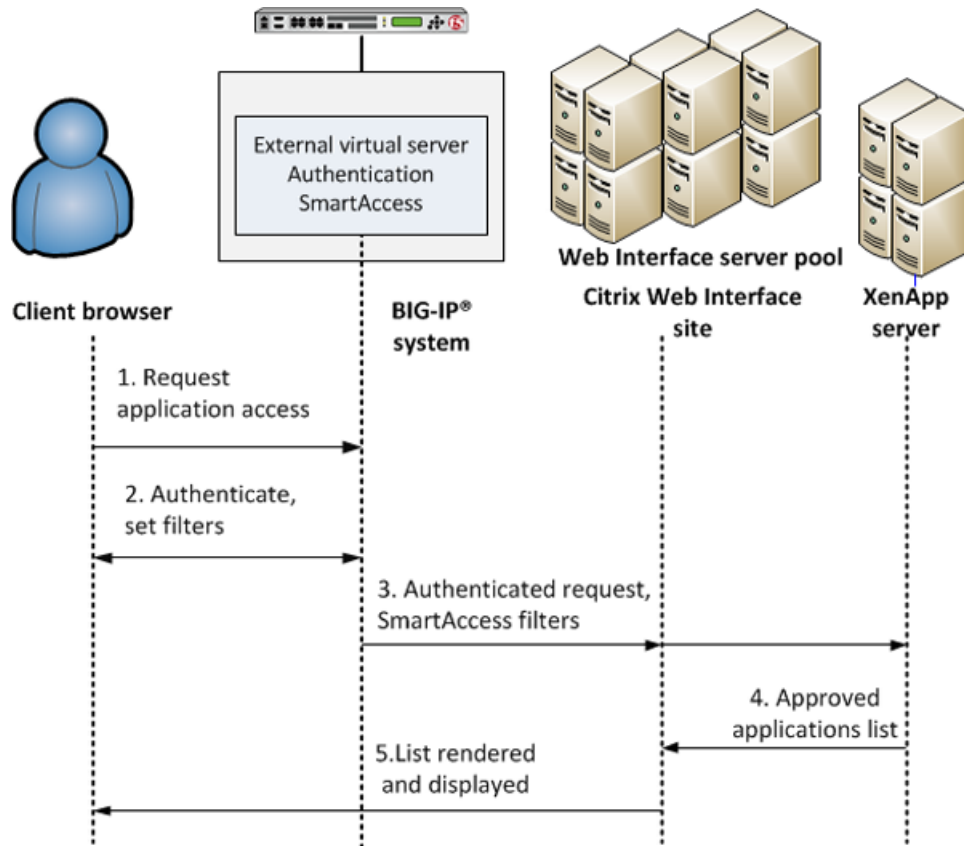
External virtual server
Authentication
SmartAccess

Web Interface server pool

Client browser

BIG-IP®
system

Citrix Web Interface
site

XenApp
server

1. Request
application access

2. Authenticate,
set filters

3. Authenticated request,
SmartAccess filters

4. Approved
applications list

5.List rendered
and displayed